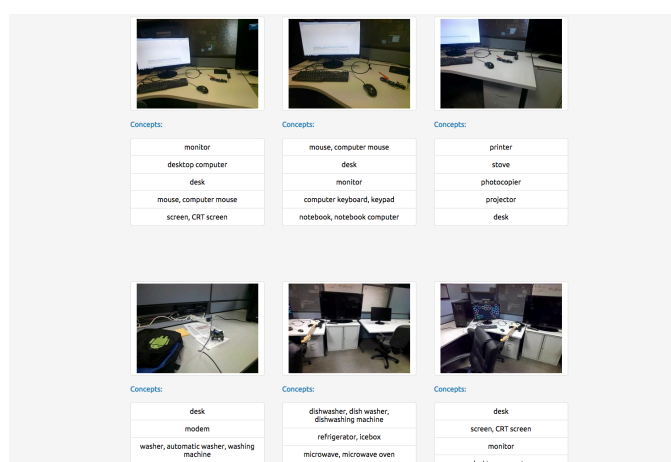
Concepts:

| monitor |
|---|
| desktop computer |
| desk |
| mouse, computer mouse |
| screen, CRT screen |

Concepts:

| mouse, computer mouse |
|---|
| desk |
| monitor |
| computer keyboard, keypad |
| notebook, notebook computer |

Concepts:

| printer |
|---|
| stove |
| photocopier |
| projector |
| desk |

Concepts:

| desk |
|---|
| modem |
| washer, automatic washer, washing machine |

Concepts:

| dishwasher, dish washer, dishwashing machine |
|---|
| refrigerator, icebox |
| microwave, microwave oven |

Concepts:

| desk |
|---|
| screen, CRT screen |
| monitor |
| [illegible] |